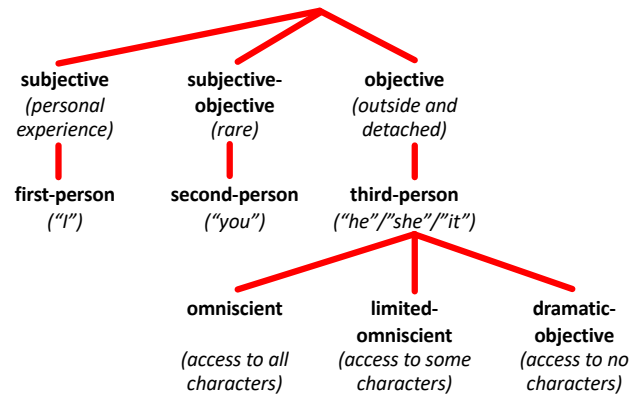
subjective
(personal experience)

subjective-objective
(rare)

objective
(outside and detached)

first-person
("I")

second-person
("you")

third-person
("he"/"she"/"it")

omniscient
(access to all characters)

limited-omniscient
(access to some characters)

dramatic-objective
(access to no characters)